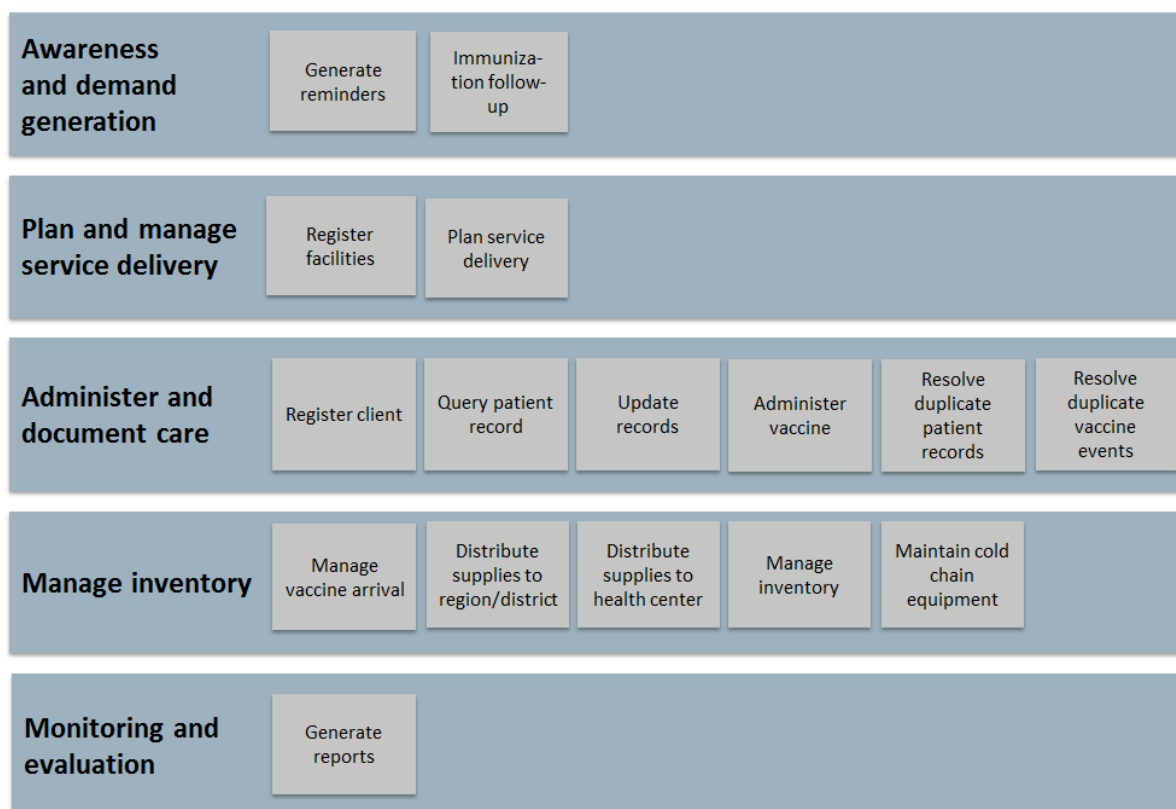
Awareness and demand generation

Generate reminders

Immunization follow-up

Plan and manage service delivery

Register facilities

Plan service delivery

Administer and document care

Register client

Query patient record

Update records

Administer vaccine

Resolve duplicate patient records

Resolve duplicate vaccine events

Manage inventory

Manage vaccine arrival

Distribute supplies to region/district

Distribute supplies to health center

Manage inventory

Maintain cold chain equipment

Monitoring and evaluation

Generate reports